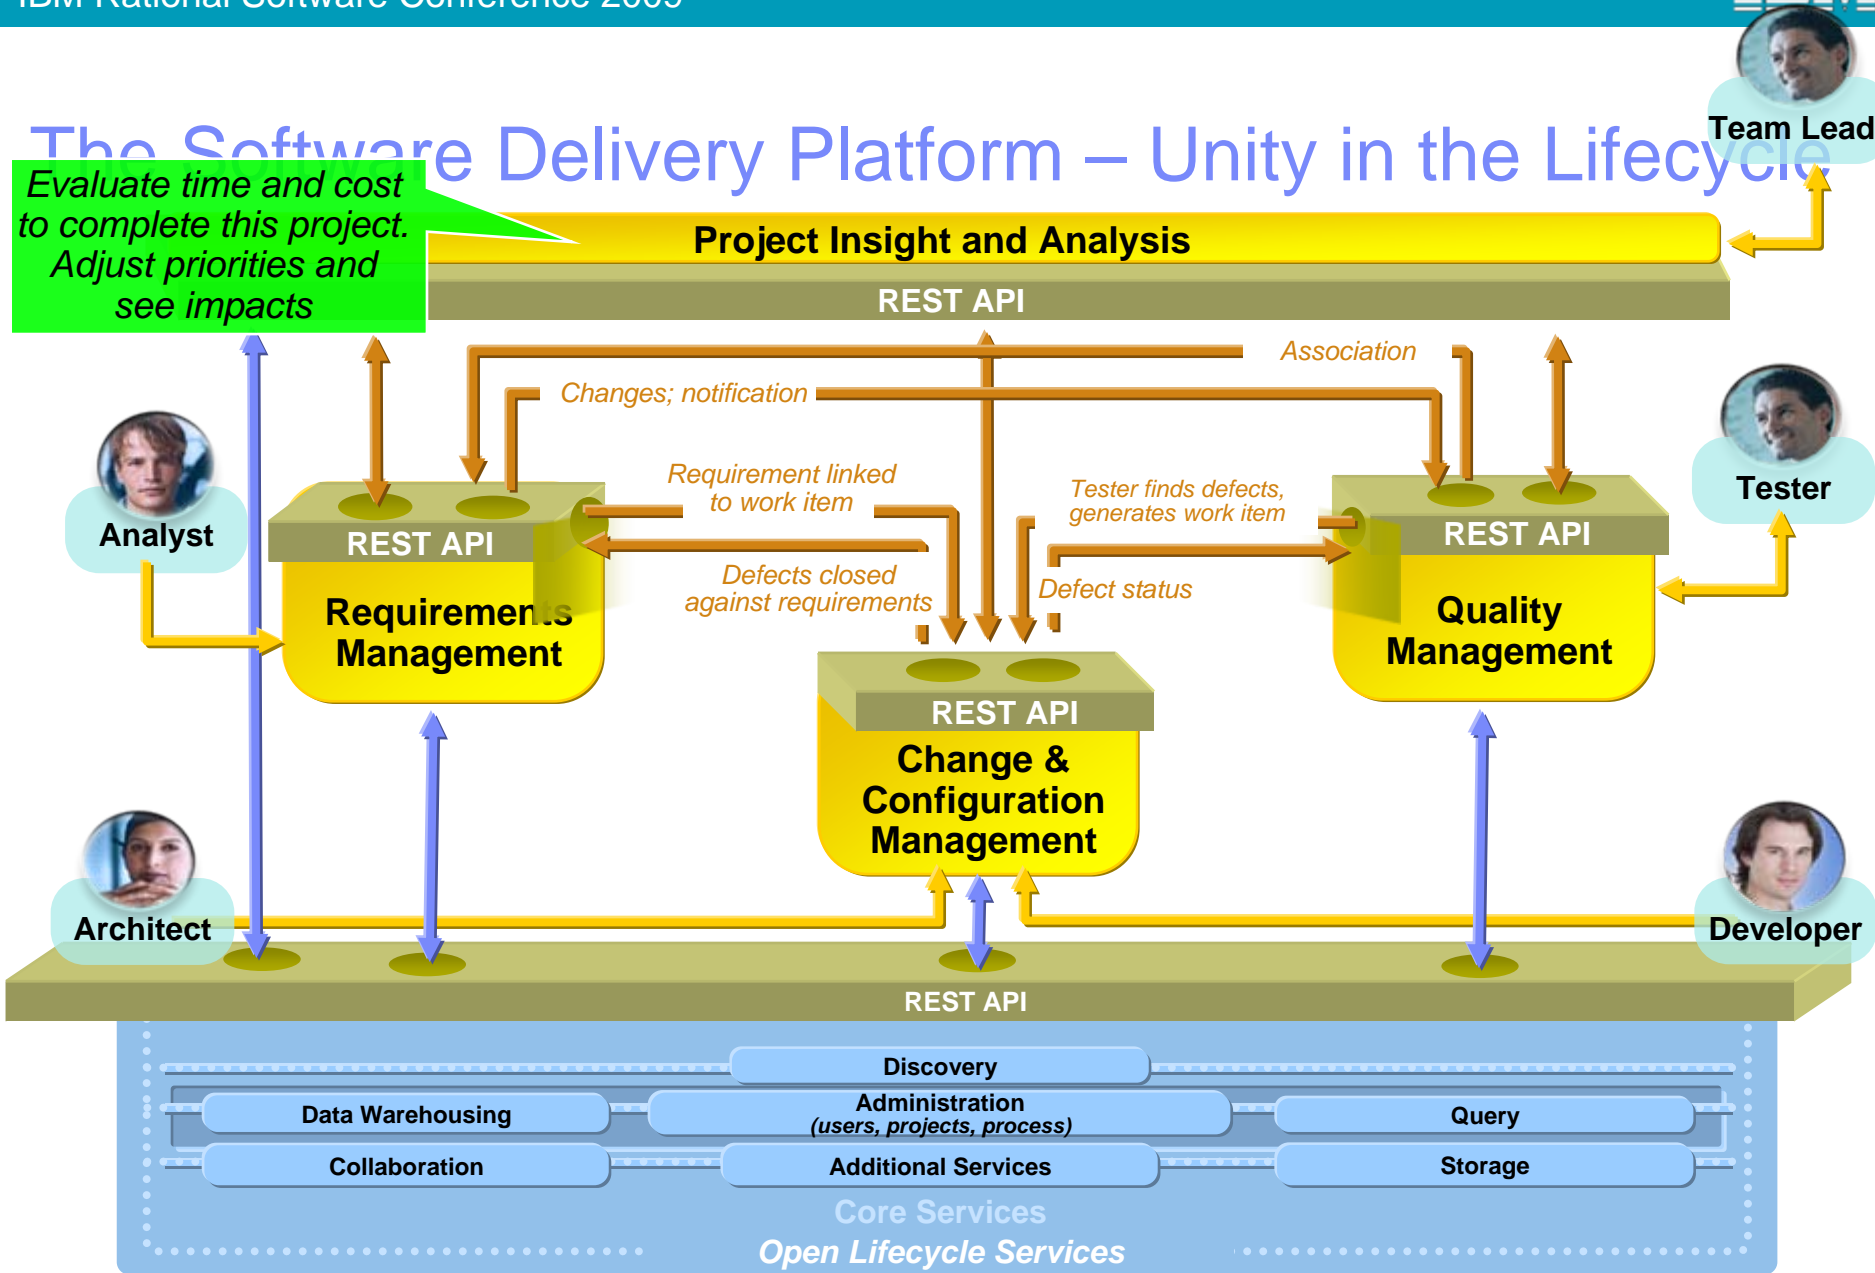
IBM Rational Software Conference 2009

Team Lead

The Software Delivery Platform – Unity in the Lifecycle

Evaluate time and cost to complete this project. Adjust priorities and see impacts

Project Insight and Analysis

REST API

Association

Changes; notification

Analyst

Tester

Requirement linked to work item

Tester finds defects, generates work item

REST API

Requirements Management

Defects closed against requirements

Defect status

REST API

Quality Management

REST API

Change & Configuration Management

Architect

Developer

REST API

Discovery

Data Warehousing

Administration (users, projects, process)

Query

Collaboration

Additional Services

Storage

Core Services

Open Lifecycle Services